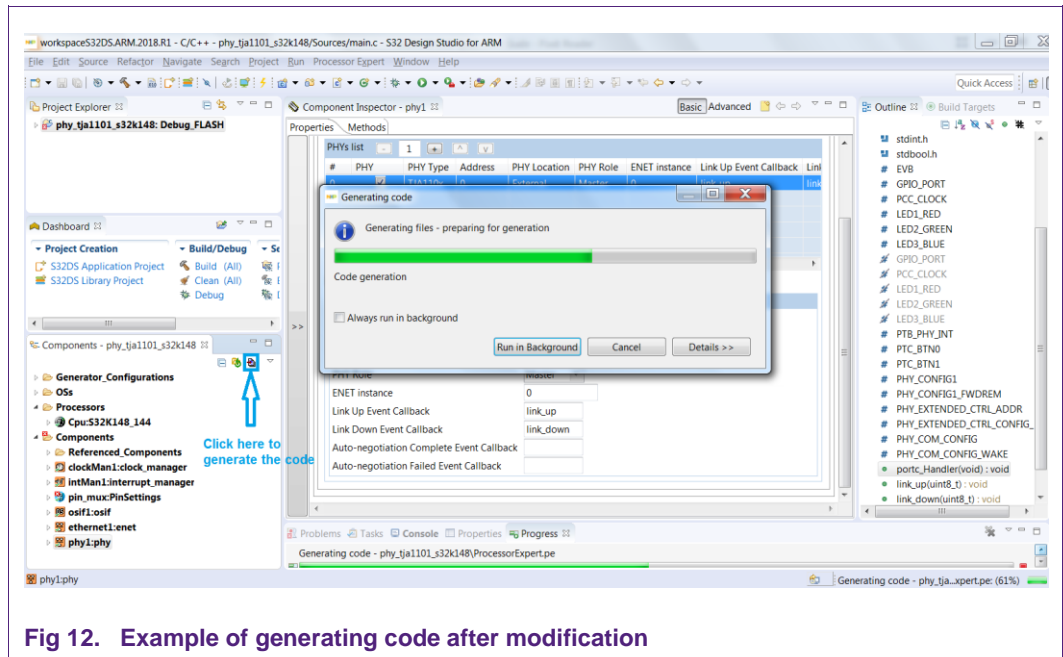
workspaceS32DS.ARM.2018.R1 - C/C++ - phy_tja1101_s32k148/Sources/main.c - S32 Design Studio for ARM

File Edit Source Refactor Navigate Search Project Run Processor Expert Window Help

Quick Access

Project Explorer

phy_tja1101_s32k148: Debug_FLASH

Component Inspector - phy1

Basic Advanced

Properties Methods

PHYs list 1

| # | PHY | PHY Type | Address | PHY Location | PHY Role | ENET instance | Link Up Event Callback | Lin |
|---|---|---|---|---|---|---|---|---|

Outline Build Targets

stdint.h
stdbool.h
EVB
GPIO_PORT
PCC_CLOCK
LED1_RED
LED2_GREEN
LED3_BLUE
GPIO_PORT
PCC_CLOCK
LED1_RED
LED2_GREEN
LED3_BLUE
PTB_PHY_INT
PTC_BTN0
PTC_BTN1
PHY_CONFIG1
PHY_CONFIG1_FWDREM
PHY_EXTENDED_CTRL_ADDR
PHY_EXTENDED_CTRL_CONFIG_
PHY_COM_CONFIG
PHY_COM_CONFIG_WAKE
portc_Handler(void) : void
link_up(uint8_t) : void
link_down(uint8_t) : void

Dashboard

Project Creation
S32DS Application Project
S32DS Library Project

Build/Debug
Build (All)
Clean (All)
Debug

Generating code

Generating files - preparing for generation

Code generation

Always run in background

Run in Background Cancel Details >>

Components - phy_tja1101_s32k148

Generator_Configurations
OSs
Processors
Cpu:S32K148_144
Components
Referenced_Components
clockMan1:clock_manager
intMan1:interrupt_manager
pin_mux:PinSettings
osif1:osif
ethernet1:enet
phy1:phy

Click here to generate the code

PHY Role Master
ENET instance 0
Link Up Event Callback link_up
Link Down Event Callback link_down
Auto-negotiation Complete Event Callback
Auto-negotiation Failed Event Callback

Problems Tasks Console Properties Progress

Generating code - phy_tja1101_s32k148\ProcessorExpert.pe

phy1:phy

Generating code - phy_tja...xpert.pe: (61%)

Fig 12. Example of generating code after modification